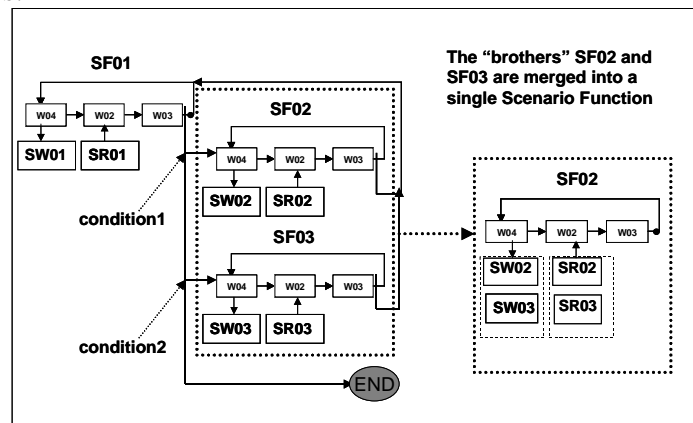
SF01

The “brothers” SF02 and SF03 are merged into a single Scenario Function

W04
W02
W03
SW01
SR01

SF02
W04
W02
W03
SW02
SR02

condition1

SF03
W04
W02
W03
SW03
SR03

condition2

END

SF02
W04
W02
W03
SW02
SR02
SW03
SR03